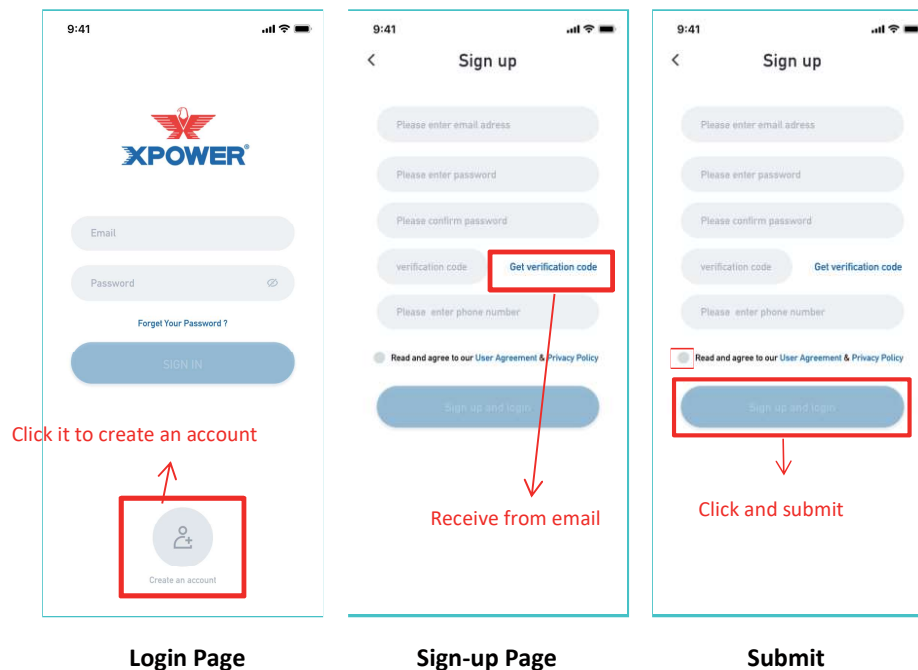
9:41

XPOWER®

Email

Password

Forget Your Password ?

SIGN IN

Click it to create an account

Create an account

Login Page

9:41

<

Sign up

Please enter email adress

Please enter password

Please confirm password

verification code

Get verification code

Please enter phone number

Read and agree to our User Agreement & Privacy Policy

Sign up and login

Receive from email

Sign-up Page

9:41

<

Sign up

Please enter email adress

Please enter password

Please confirm password

verification code

Get verification code

Please enter phone number

Read and agree to our User Agreement & Privacy Policy

Sign up and login

Click and submit

Submit